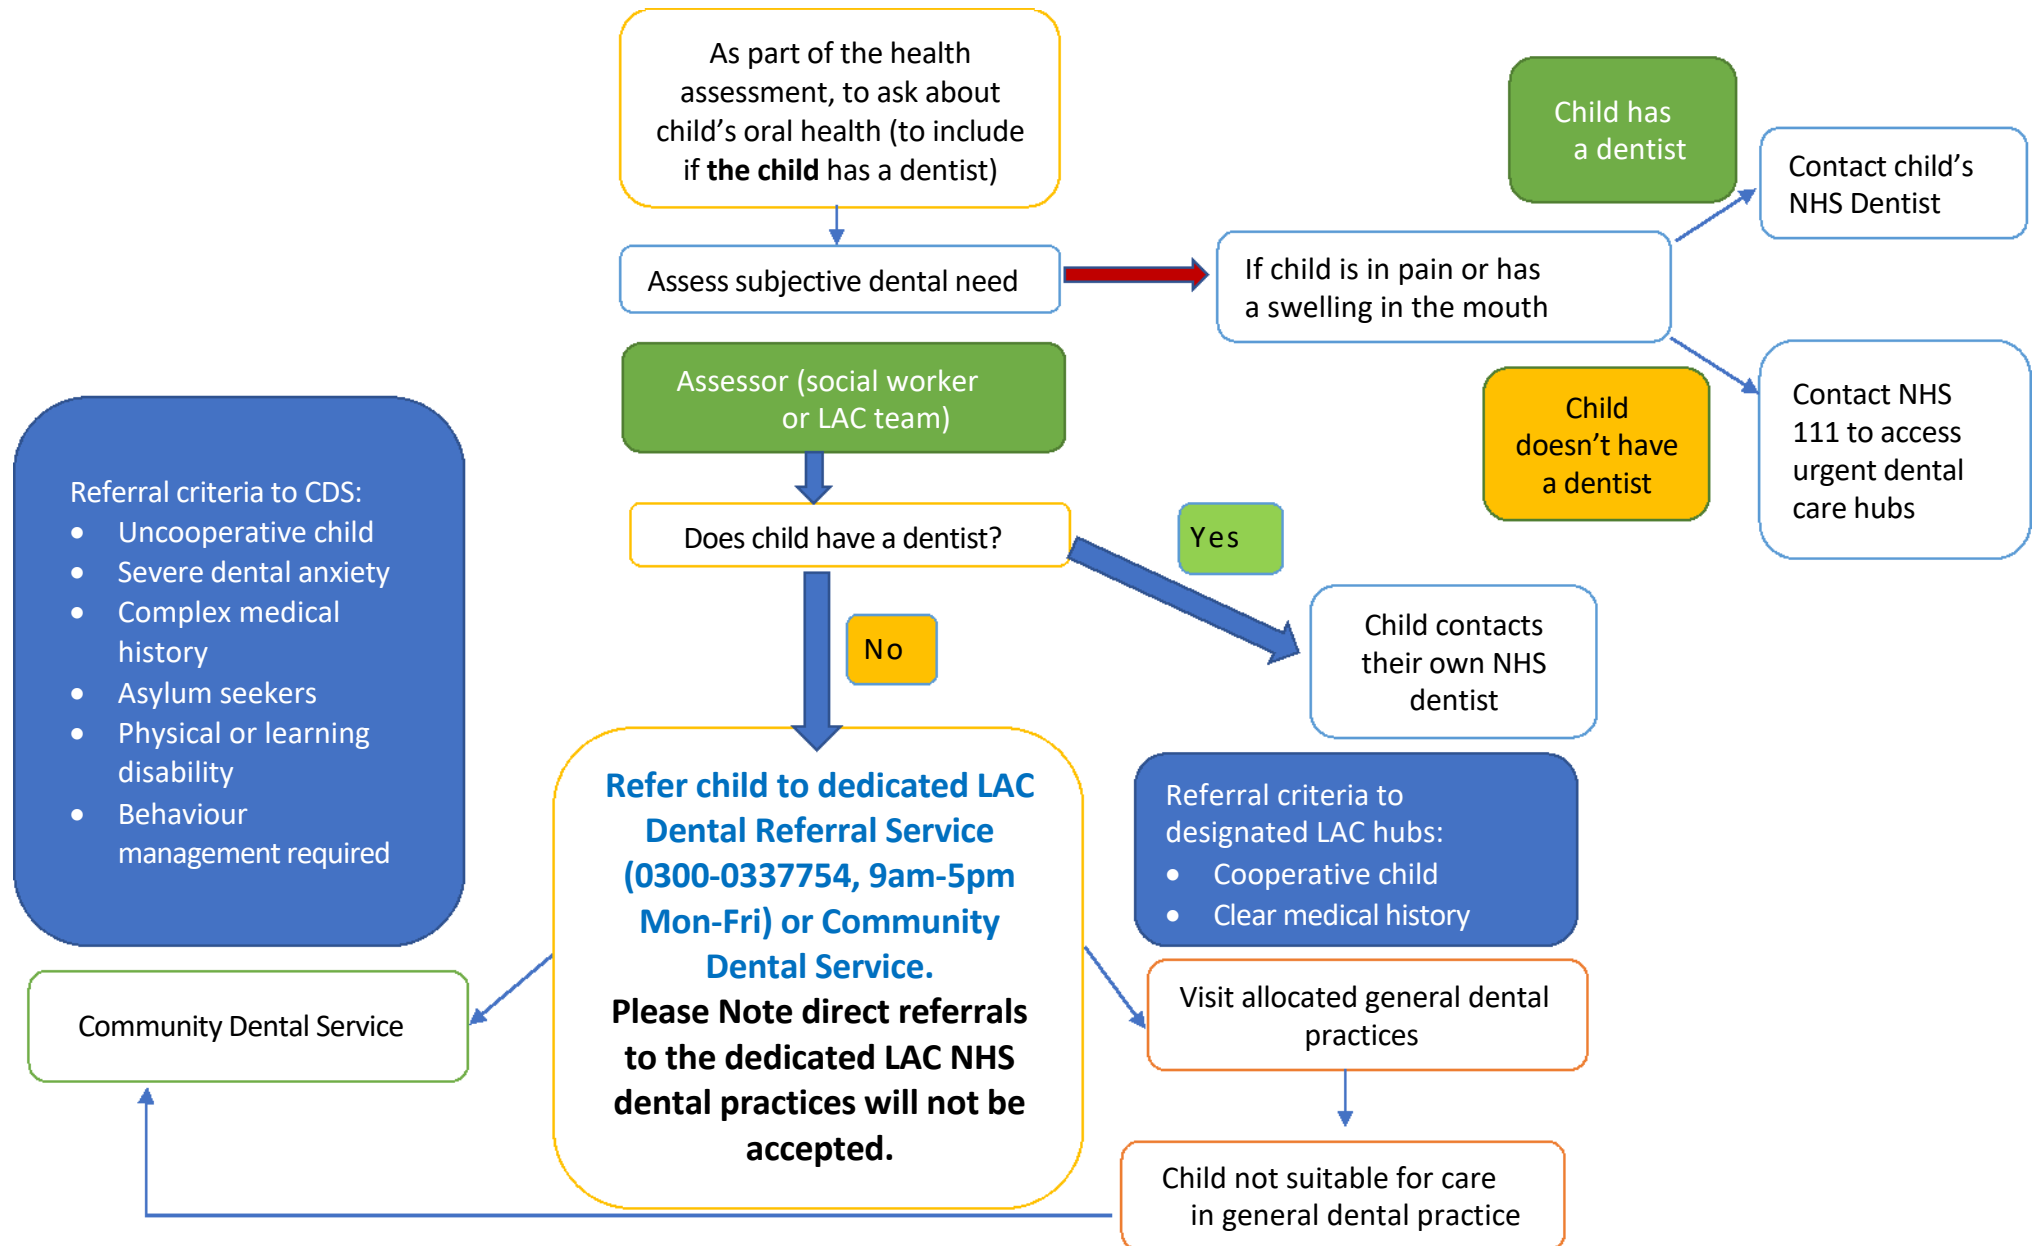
As part of the health assessment, to ask about child's oral health (to include if **the child** has a dentist)

Assess subjective dental need

If child is in pain or has a swelling in the mouth

Child has a dentist

Contact child's NHS Dentist

Child doesn't have a dentist

Contact NHS 111 to access urgent dental care hubs

Assessor (social worker or LAC team)

Referral criteria to CDS:
- Uncooperative child
- Severe dental anxiety
- Complex medical history
- Asylum seekers
- Physical or learning disability
- Behaviour management required

Does child have a dentist?

Yes

Child contacts their own NHS dentist

No

**Refer child to dedicated LAC Dental Referral Service (0300-0337754, 9am-5pm Mon-Fri) or Community Dental Service.**
**Please Note direct referrals to the dedicated LAC NHS dental practices will not be accepted.**

Referral criteria to designated LAC hubs:
- Cooperative child
- Clear medical history

Community Dental Service

Visit allocated general dental practices

Child not suitable for care in general dental practice